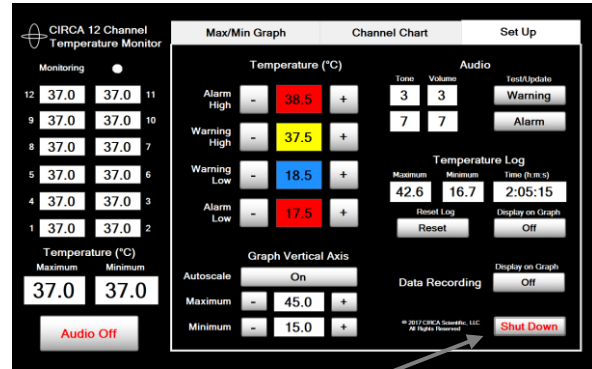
CIRCA 12 Channel Temperature Monitor

Monitoring

| | | | |
|---|---|---|---|
| 12 | 37.0 | 37.0 | 11 |
| 9 | 37.0 | 37.0 | 10 |
| 8 | 37.0 | 37.0 | 7 |
| 5 | 37.0 | 37.0 | 6 |
| 4 | 37.0 | 37.0 | 3 |
| 1 | 37.0 | 37.0 | 2 |

Temperature (°C)
Maximum Minimum
37.0 37.0

Audio Off

Max/Min Graph Channel Chart Set Up

Temperature (°C)
Alarm High - 38.5 +
Warning High - 37.5 +
Warning Low - 18.5 +
Alarm Low - 17.5 +

Audio
Tone Volume Test/Update
3 3 Warning
7 7 Alarm

Temperature Log
Maximum Minimum Time (h:m:s)
42.6 16.7 2:05:15
Reset Log Display on Graph
Reset Off

Graph Vertical Axis
Autoscale On
Maximum - 45.0 +
Minimum - 15.0 +

Display on Graph
Data Recording Off

© 2017 CIRCA Scientific, LLC All Rights Reserved

Shut Down